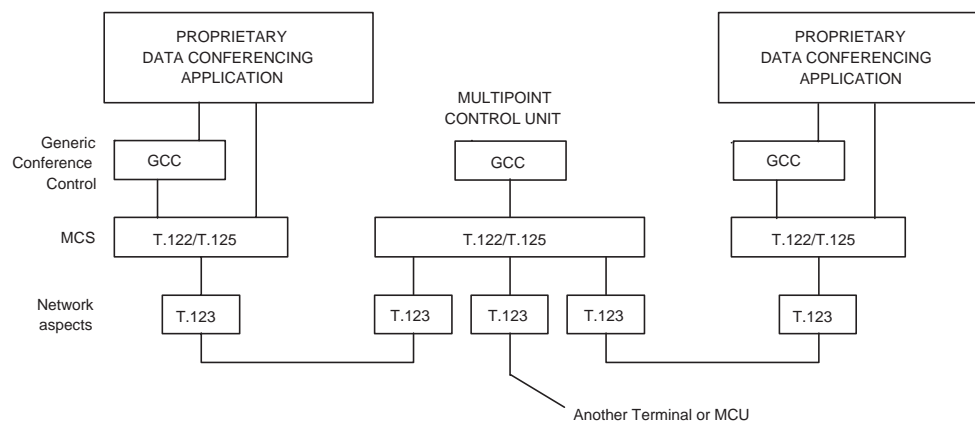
PROPRIETARY DATA CONFERENCING APPLICATION

PROPRIETARY DATA CONFERENCING APPLICATION

MULTIPOINT CONTROL UNIT

Generic Conference Control

GCC

GCC

GCC

MCS

T.122/T.125

T.122/T.125

T.122/T.125

Network aspects

T.123

T.123

T.123

T.123

T.123

Another Terminal or MCU